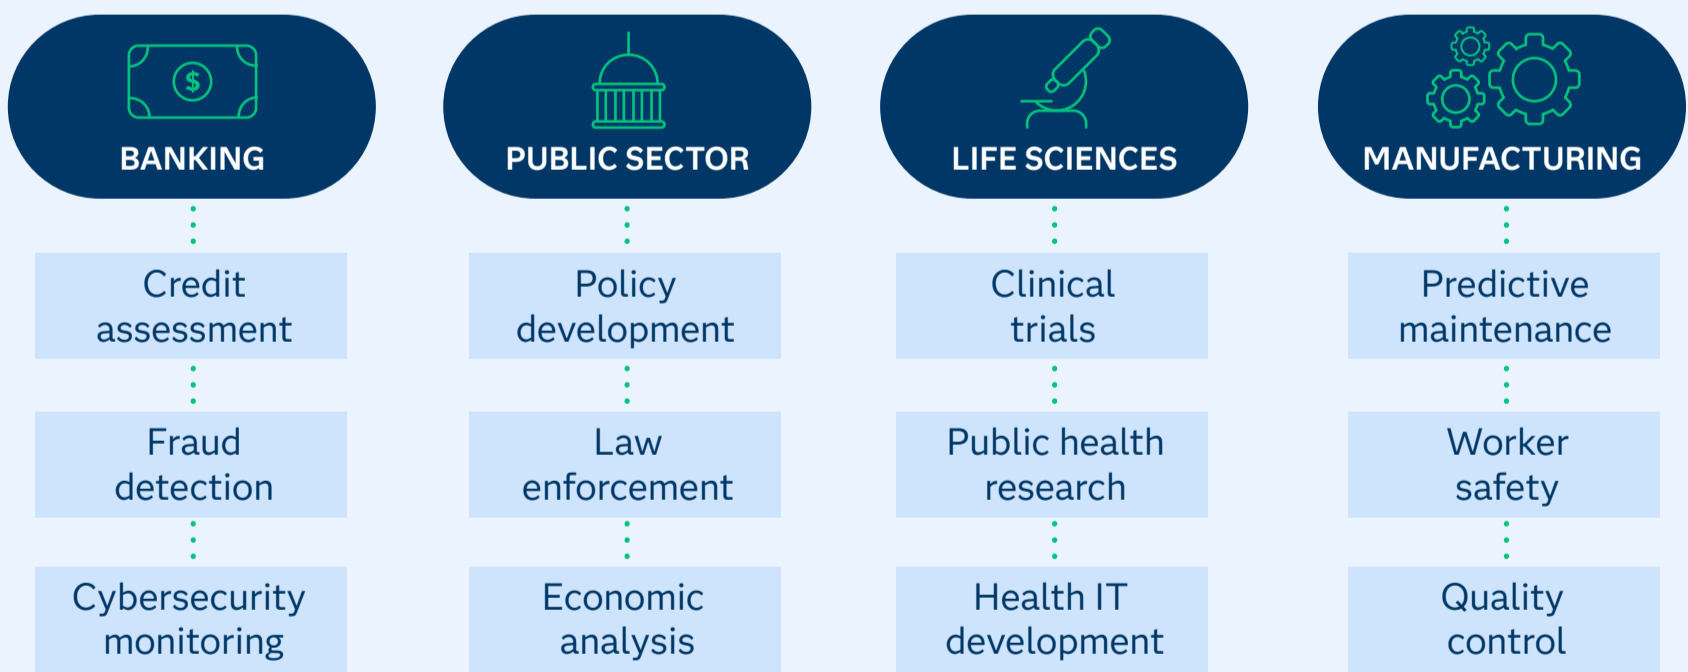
BANKING

Credit assessment

Fraud detection

Cybersecurity monitoring

PUBLIC SECTOR

Policy development

Law enforcement

Economic analysis

LIFE SCIENCES

Clinical trials

Public health research

Health IT development

MANUFACTURING

Predictive maintenance

Worker safety

Quality control